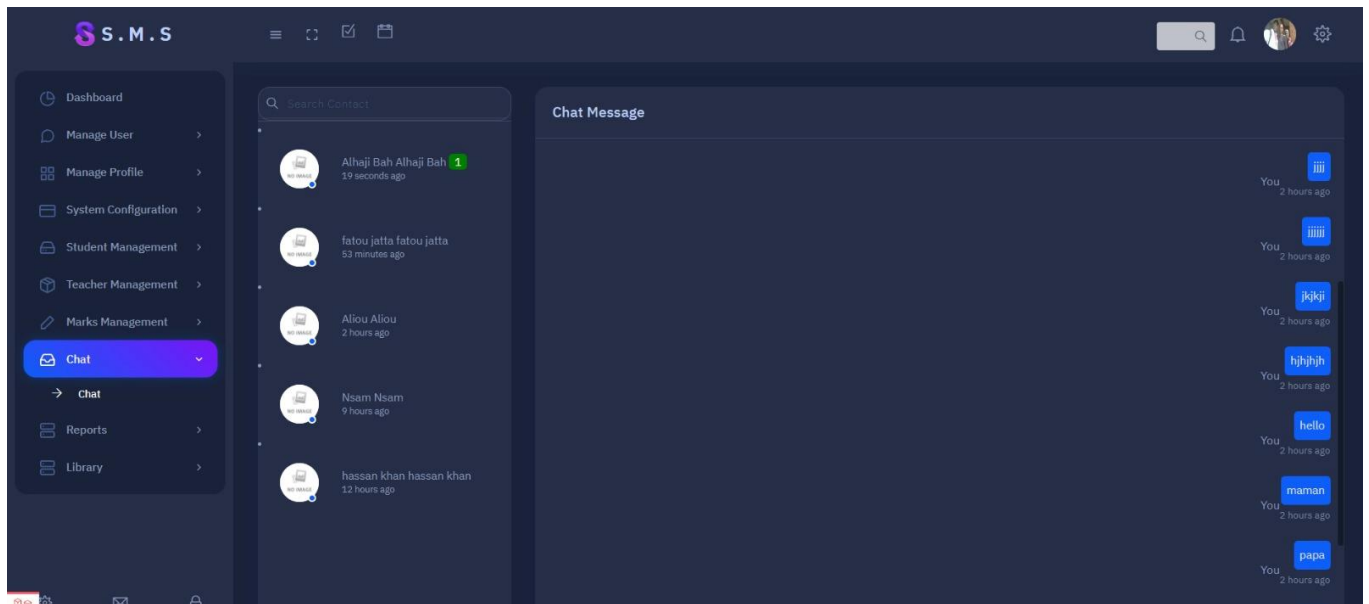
S.M.S

Dashboard
Manage User
Manage Profile
System Configuration
Student Management
Teacher Management
Marks Management
Chat
Chat
Reports
Library

Search Contact

NO IMAGE
Alhaji Bah Alhaji Bah 1
19 seconds ago

NO IMAGE
fatou jatta fatou jatta
53 minutes ago

NO IMAGE
Aliou Aliou
2 hours ago

NO IMAGE
Nsam Nsam
9 hours ago

NO IMAGE
hassan khan hassan khan
12 hours ago

Chat Message

jjjj
You
2 hours ago

jjjjjj
You
2 hours ago

jkjkji
You
2 hours ago

hjhjhjh
You
2 hours ago

hello
You
2 hours ago

maman
You
2 hours ago

papa
You
2 hours ago